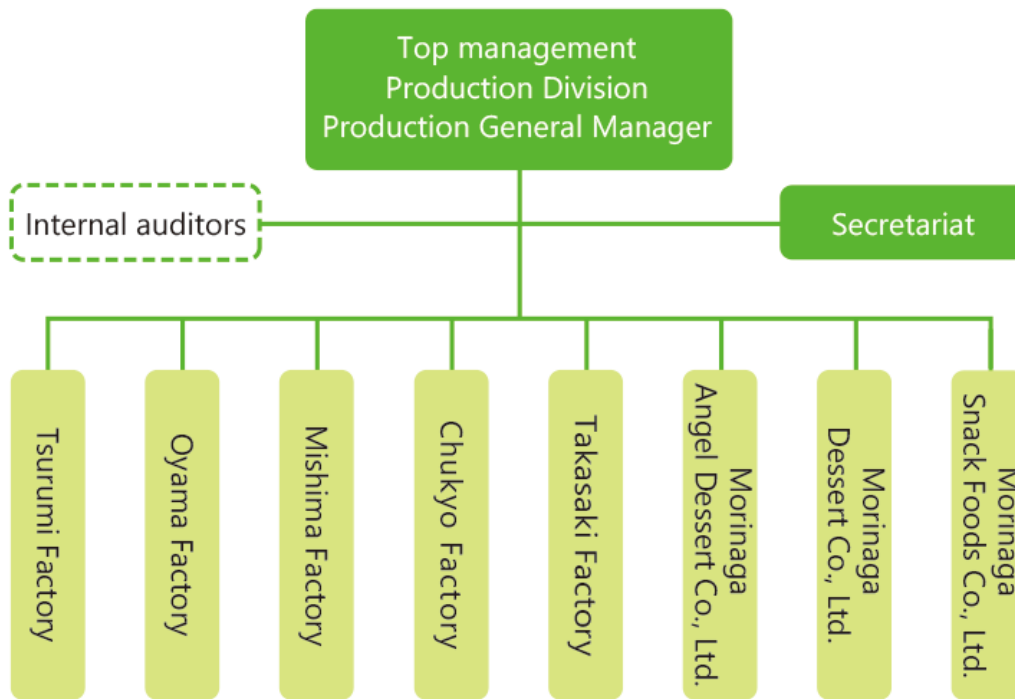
Top management
Production Division
Production General Manager

Internal auditors

Secretariat

Tsurumi Factory

Oyama Factory

Mishima Factory

Chukyo Factory

Takasaki Factory

Morinaga Angel Dessert Co., Ltd.

Morinaga Dessert Co., Ltd.

Morinaga Snack Foods Co., Ltd.